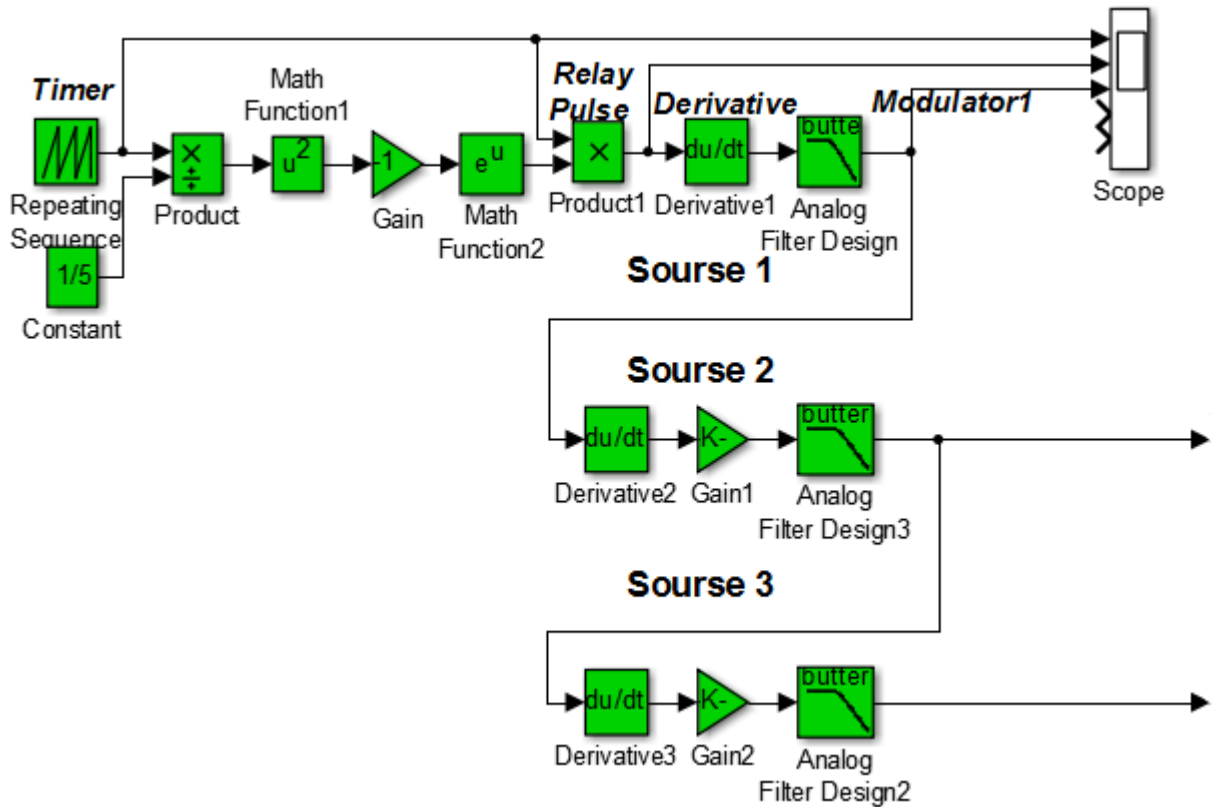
Timer

Repeating Sequence

1/5

Constant

×
÷

Product

Math Function1

$u^2$

-1

Gain

$e^u$

Math Function2

Relay Pulse

×

Product1

Derivative

du/dt

Derivative1

butte

Analog Filter Design

Modulator1

Scope

Sourse 1

Sourse 2

du/dt

Derivative2

K-

Gain1

butter

Analog Filter Design3

Sourse 3

du/dt

Derivative3

K-

Gain2

butter

Analog Filter Design2